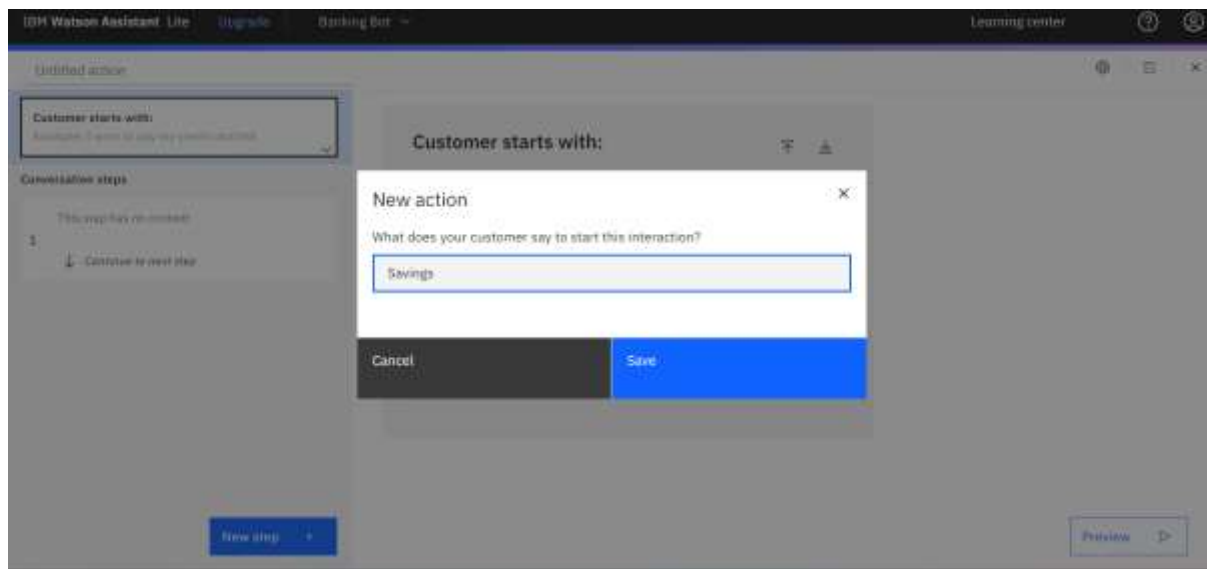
IBM Watson Assistant Lite Upgrade Banking Bot

Learning center

Untitled action

Customer starts with:
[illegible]

Conversation steps

This step has no content

1

Continue to next step

New step +

Customer starts with:

New action

What does your customer say to start this interaction?

Savings

Cancel

Save

Preview